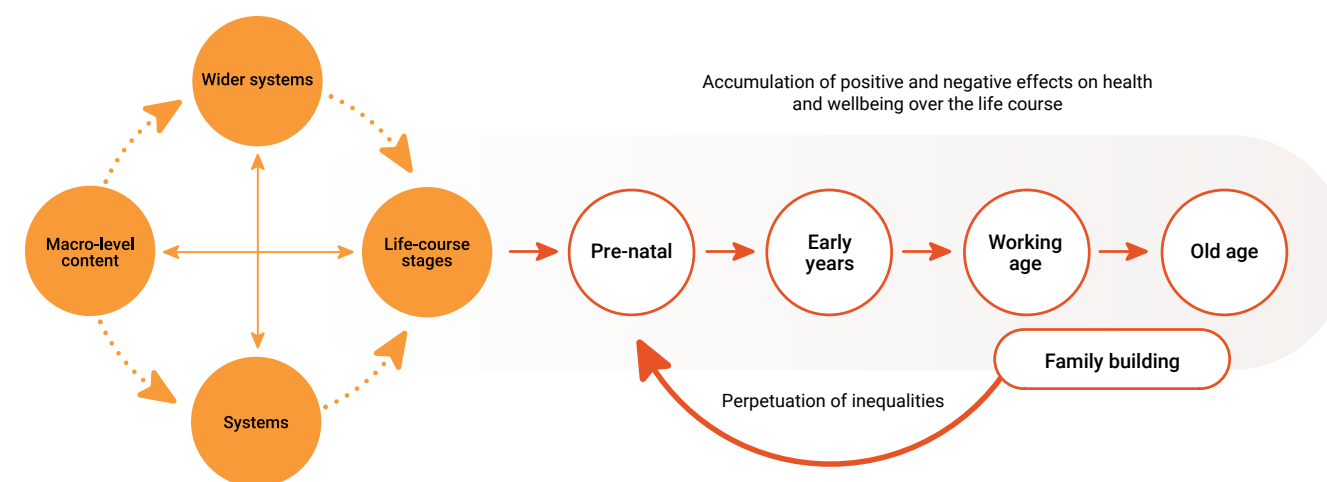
Wider systems

Macro-level content

Life-course stages

Systems

Accumulation of positive and negative effects on health and wellbeing over the life course

Pre-natal

Early years

Working age

Old age

Family building

Perpetuation of inequalities